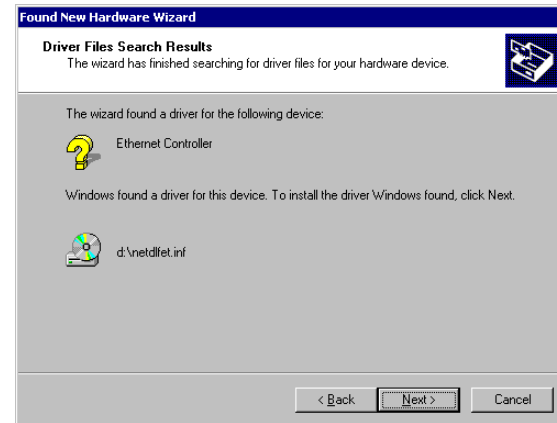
Found New Hardware Wizard

Driver Files Search Results
The wizard has finished searching for driver files for your hardware device.

The wizard found a driver for the following device:

Ethernet Controller

Windows found a driver for this device. To install the driver Windows found, click Next.

d:\netdlfet.inf

< Back | Next > | Cancel